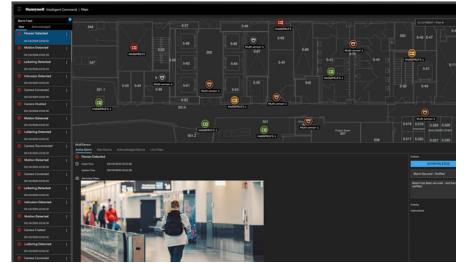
Honeywell Intelligent Command | Maps

Alarm Feed

Person Detected

Motion Detected

Loitering Detected

Intrusion Detected

Camera Connected

Camera Disabled

Motion Detected

Loitering Detected

Camera Disconnected

Motion Detected

Loitering Detected

Intrusion Detected

Camera Connected

Motion Detected

Loitering Detected

Camera Connected

Person Detected

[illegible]